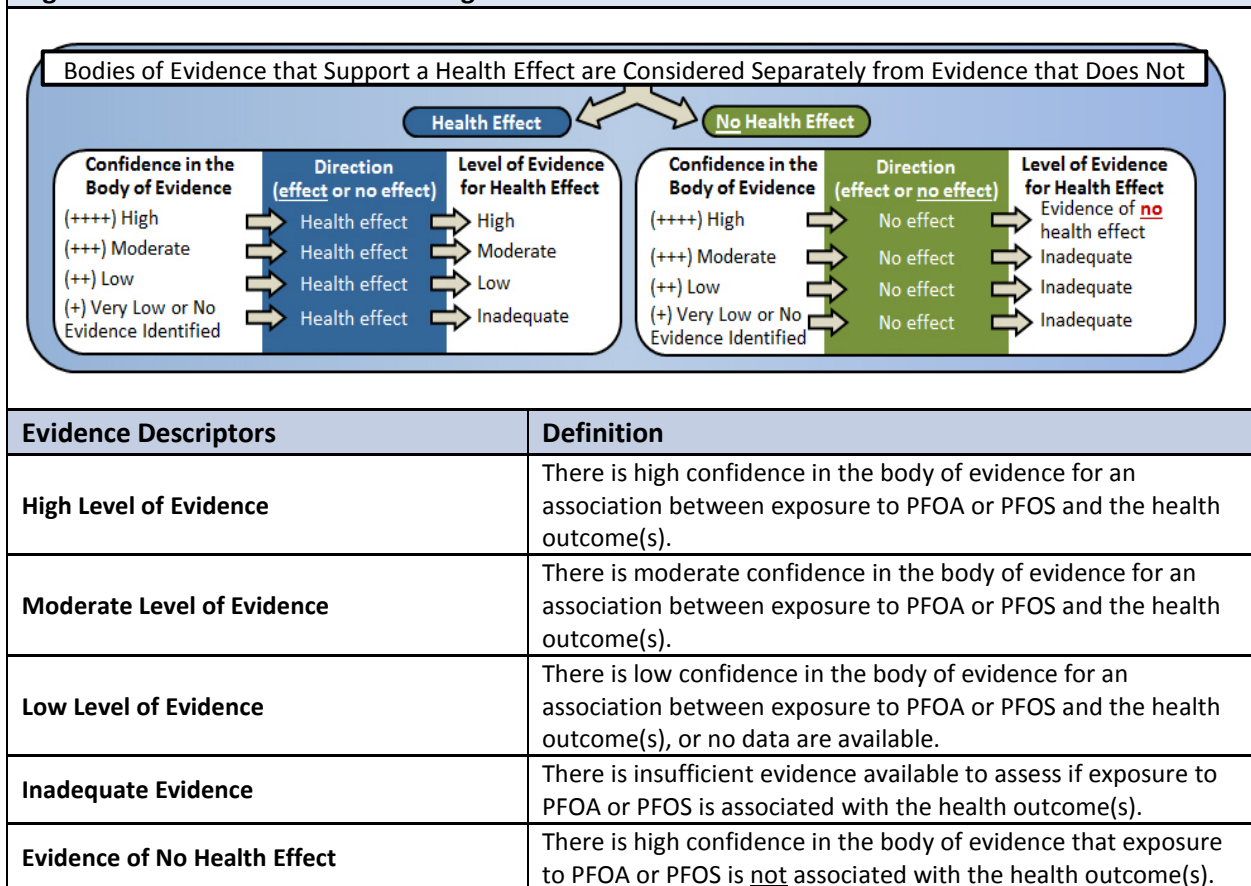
Bodies of Evidence that Support a Health Effect are Considered Separately from Evidence that Does Not

Health Effect

No Health Effect

| Confidence in the Body of Evidence | Direction (effect or no effect) | Level of Evidence for Health Effect |
|---|---|---|
| (++++) High | Health effect | High |
| (+++) Moderate | Health effect | Moderate |
| (++) Low | Health effect | Low |
| (+) Very Low or No Evidence Identified | Health effect | Inadequate |

| Confidence in the Body of Evidence | Direction (effect or no effect) | Level of Evidence for Health Effect |
|---|---|---|
| (++++) High | No effect | Evidence of no health effect |
| (+++) Moderate | No effect | Inadequate |
| (++) Low | No effect | Inadequate |
| (+) Very Low or No Evidence Identified | No effect | Inadequate |

| Evidence Descriptors | Definition |
|---|---|
| High Level of Evidence | There is high confidence in the body of evidence for an association between exposure to PFOA or PFOS and the health outcome(s). |
| Moderate Level of Evidence | There is moderate confidence in the body of evidence for an association between exposure to PFOA or PFOS and the health outcome(s). |
| Low Level of Evidence | There is low confidence in the body of evidence for an association between exposure to PFOA or PFOS and the health outcome(s), or no data are available. |
| Inadequate Evidence | There is insufficient evidence available to assess if exposure to PFOA or PFOS is associated with the health outcome(s). |
| Evidence of No Health Effect | There is high confidence in the body of evidence that exposure to PFOA or PFOS is not associated with the health outcome(s). |